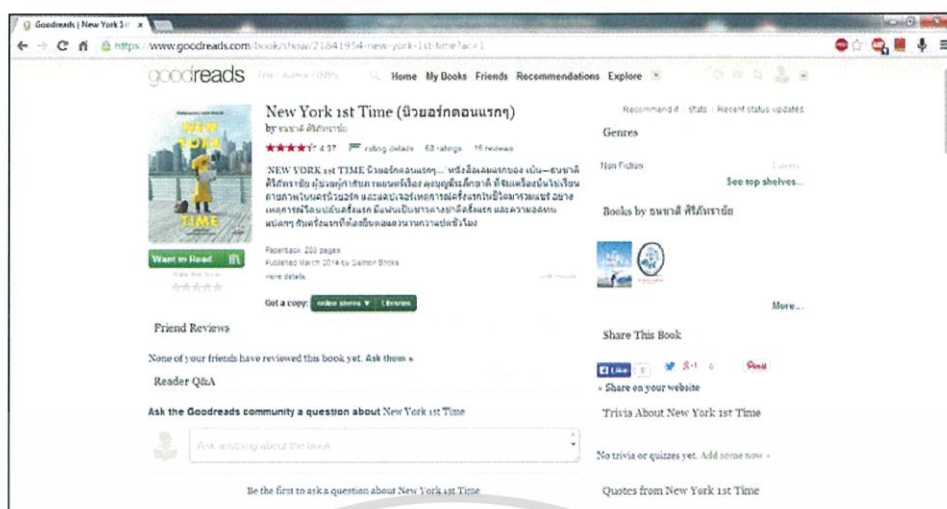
Goodreads | New York 1st ×

https://www.goodreads.com/book/show/21841954-new-york-1st-time?ac=1

goodreads Title / Author / ISBN Home My Books Friends Recommendations Explore

New York 1st Time (นิวยอร์กตอนแรกๆ)

by ธนาธิ ศิริภัทราชัย

★★★★☆ 4.37 rating details 68 ratings 15 reviews

NEW YORK 1st TIME นิวยอร์กตอนแรกๆ... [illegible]

Paperback 208 pages
Published March 2014 by Salmon Books
more details...

Want to Read

Rate this book

Get a copy: online stores ▼ Libraries

Recommend it | Stats | Recent status updates

Genres

Non Fiction

See top shelves...

Books by ธนาธิ ศิริภัทราชัย

More...

Friend Reviews

None of your friends have reviewed this book yet. Ask them »

Reader Q&A

Ask the Goodreads community a question about New York 1st Time

Ask anything about the book

Be the first to ask a question about New York 1st Time

Share This Book

Like 0 Pinit

» Share on your website

Trivia About New York 1st Time

No trivia or quizzes yet. Add some now »

Quotes from New York 1st Time